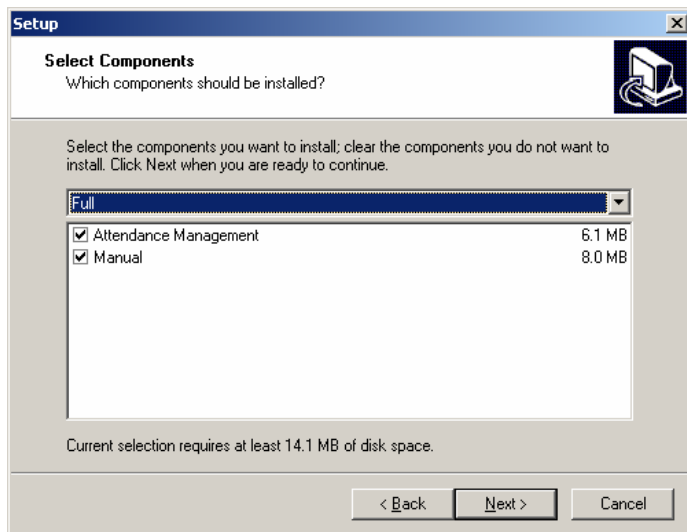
Setup

Select Components
Which components should be installed?

Select the components you want to install; clear the components you do not want to install. Click Next when you are ready to continue.

Full

| | |
|---|---|
| ☑ Attendance Management | 6.1 MB |
| ☑ Manual | 8.0 MB |

Current selection requires at least 14.1 MB of disk space.

< Back   Next >   Cancel